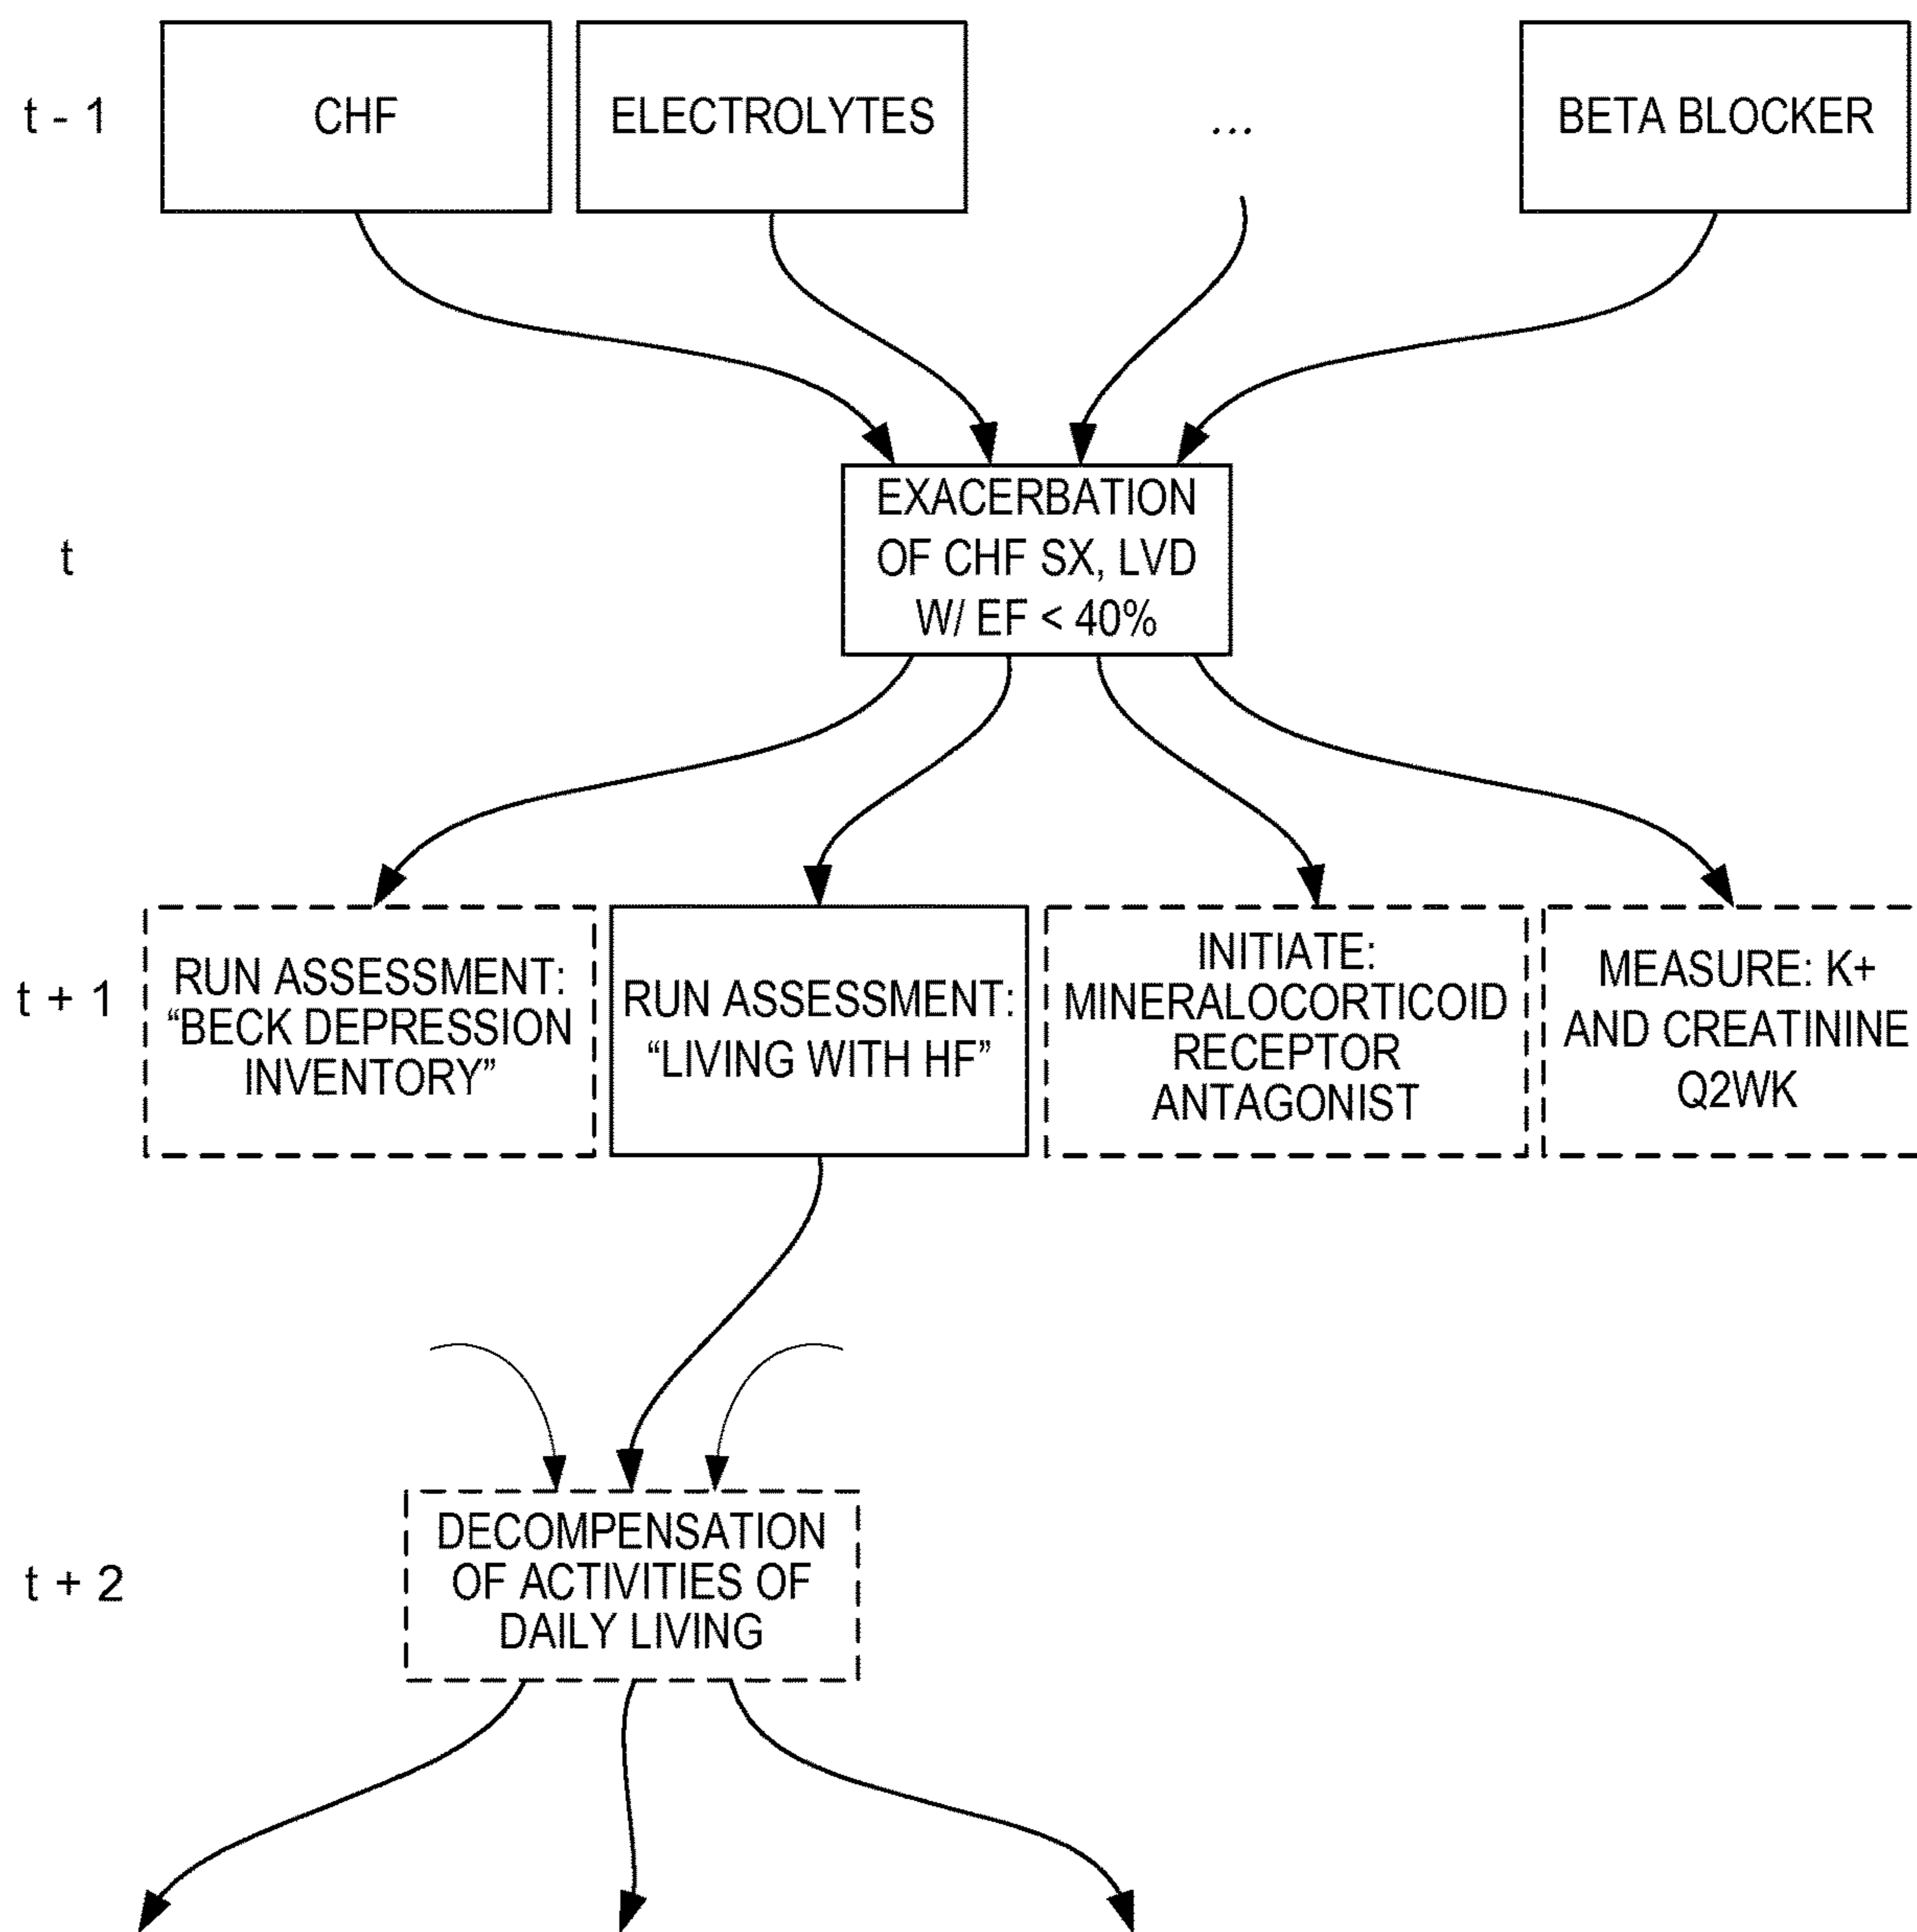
t - 1

CHF

ELECTROLYTES

...

BETA BLOCKER

t

EXACERBATION OF CHF SX, LVD W/ EF < 40%

t + 1

RUN ASSESSMENT: “BECK DEPRESSION INVENTORY”

RUN ASSESSMENT: “LIVING WITH HF”

INITIATE: MINERALOCORTICOID RECEPTOR ANTAGONIST

MEASURE: K+ AND CREATININE Q2WK

t + 2

DECOMPENSATION OF ACTIVITIES OF DAILY LIVING